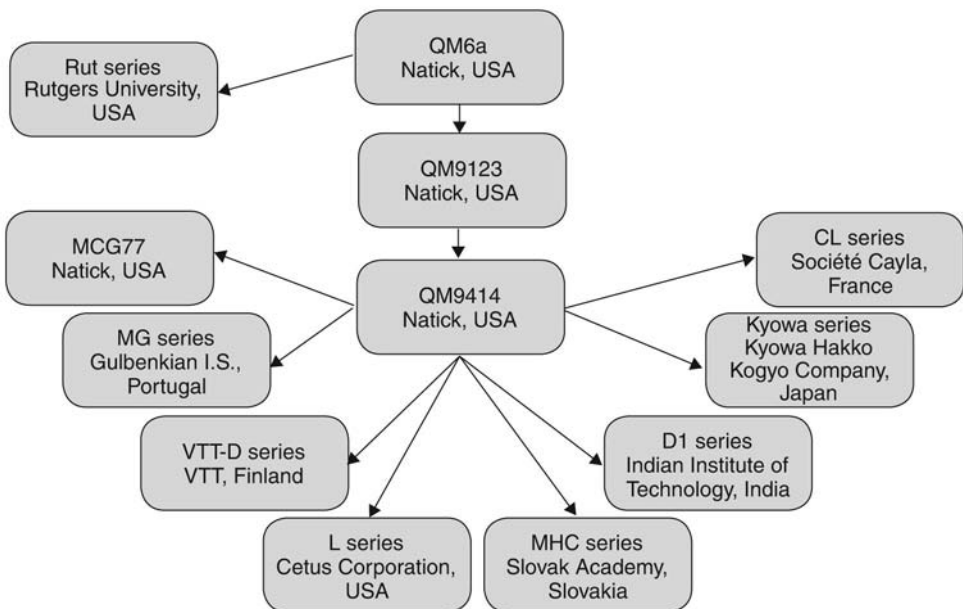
QM6a
Natick, USA

Rut series
Rutgers University, USA

QM9123
Natick, USA

MCG77
Natick, USA

QM9414
Natick, USA

CL series
Société Cayla, France

MG series
Gulbenkian I.S., Portugal

Kyowa series
Kyowa Hakko Kogyo Company, Japan

VTT-D series
VTT, Finland

D1 series
Indian Institute of Technology, India

L series
Cetus Corporation, USA

MHC series
Slovak Academy, Slovakia